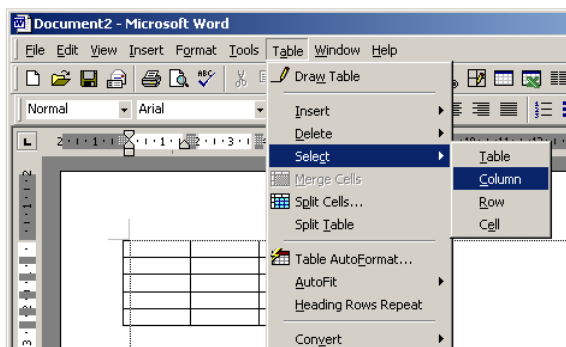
Document2 - Microsoft Word

File Edit View Insert Format Tools Table Window Help

Normal Arial

Draw Table
Insert
Delete
Select
Merge Cells
Split Cells...
Split Table
Table AutoFormat...
AutoFit
Heading Rows Repeat
Convert

Table
Column
Row
Cell